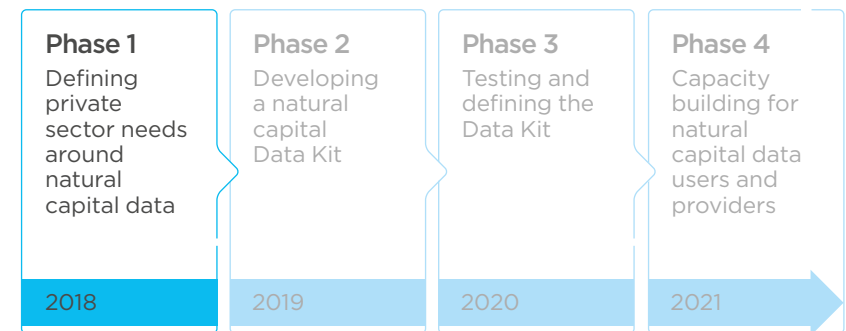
Phase 1
Defining private sector needs around natural capital data

Phase 2
Developing a natural capital Data Kit

Phase 3
Testing and defining the Data Kit

Phase 4
Capacity building for natural capital data users and providers

2018

2019

2020

2021